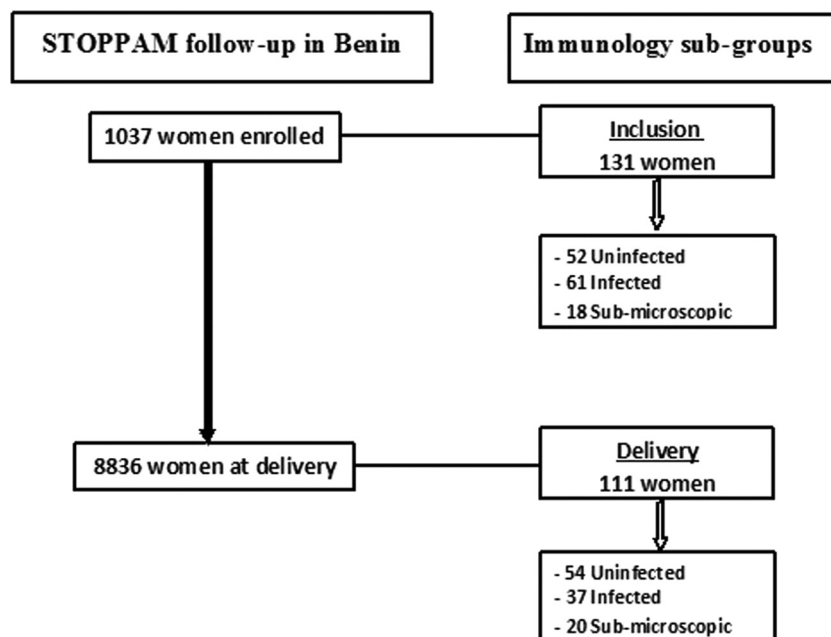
STOPPAM follow-up in Benin

Immunology sub-groups

1037 women enrolled

Inclusion
131 women

- 52 Uninfected
- 61 Infected
- 18 Sub-microscopic

8836 women at delivery

Delivery
111 women

- 54 Uninfected
- 37 Infected
- 20 Sub-microscopic